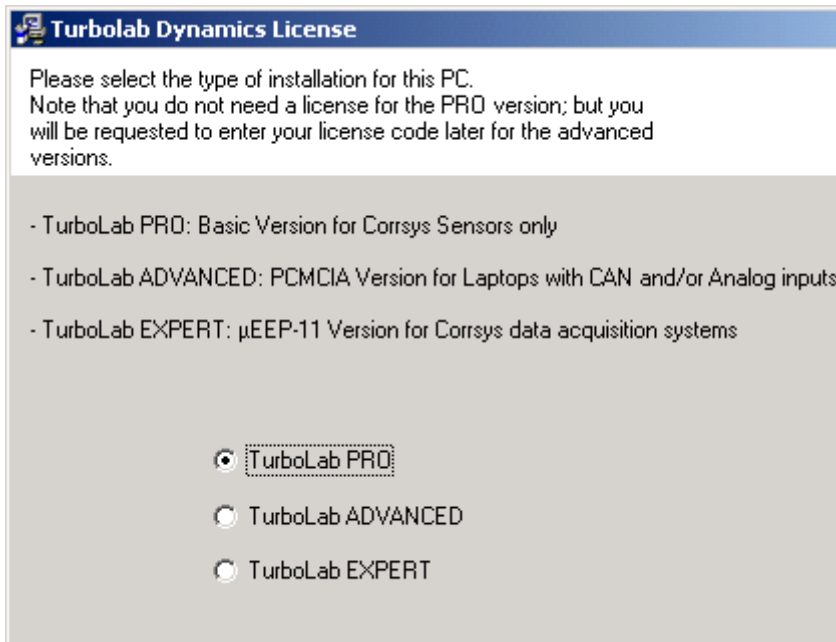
Turbolab Dynamics License

Please select the type of installation for this PC.
Note that you do not need a license for the PRO version; but you will be requested to enter your license code later for the advanced versions.

- TurboLab PRO: Basic Version for Corrsys Sensors only

- TurboLab ADVANCED: PCMCIA Version for Laptops with CAN and/or Analog inputs

- TurboLab EXPERT: µEEP-11 Version for Corrsys data acquisition systems

TurboLab PRO

TurboLab ADVANCED

TurboLab EXPERT